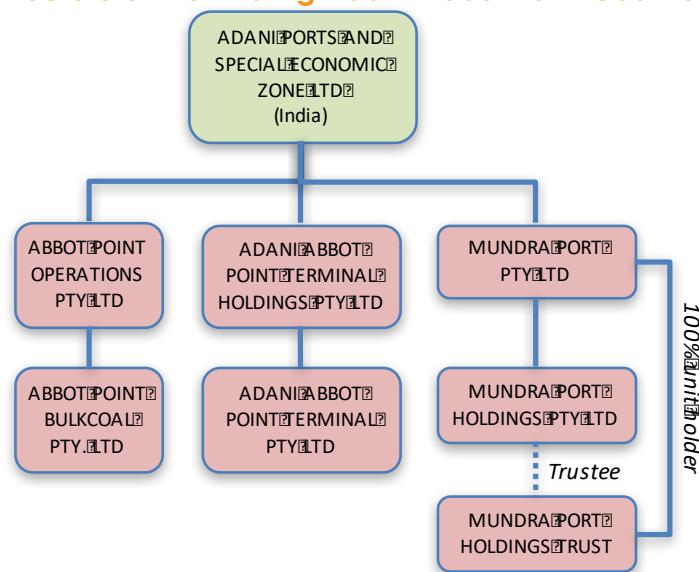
ADANI PORTS AND SPECIAL ECONOMIC ZONE LTD (India)

ABBOT POINT OPERATIONS PTY LTD

ADANI ABBOT POINT TERMINAL HOLDINGS PTY LTD

MUNDRA PORT PTY LTD

ABBOT POINT BULKCOAL PTY. LTD

ADANI ABBOT POINT TERMINAL PTY LTD

MUNDRA PORT HOLDINGS PTY LTD

Trustee

MUNDRA PORT HOLDINGS TRUST

100% Unitholder